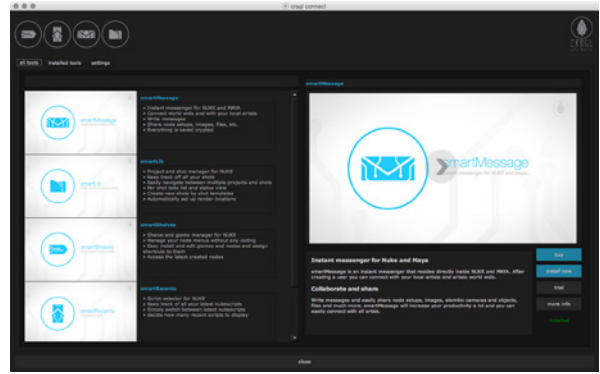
cragl connect

all tools installed tools settings

smartMessage
• Instant messenger for NUKE and MAYA
• Connect world wide and with your local artists
• Write messages
• Share node setups, images, files, etc.
• Everything is saved crypted

smartLib
• Project and shot manager for NUKE
• Keep track off all your shots
• Easily navigate between multiple projects and shots
• Per shot todo list and status view
• Create new shots by shot templates
• Automatically set up render locations

smartShelves
• Shelve and gizmo manager for NUKE
• Manage your node menus without any coding
• Easy install and edit gizmos and nodes and assign shortcuts to them
• Access the latest created nodes

smartScripts
• Script selector for NUKE
• Keep track of all your latest nukescripts
• Simply switch between latest nukescripts
• Decide how many recent scripts to display

smartMessage

smartMessage

Instant messenger for Nuke and Maya

smartMessage is an instant messenger that resides directly inside NUKE and MAYA. After creating a user you can connect with your local artists and artists world wide.

Collaborate and share

Write messages and easily share node setups, images, alembic cameras and objects, files and much more. smartMessage will increase your productivity a lot and you can easily connect with all artists.

buy
install now
trial
more info
installed

close